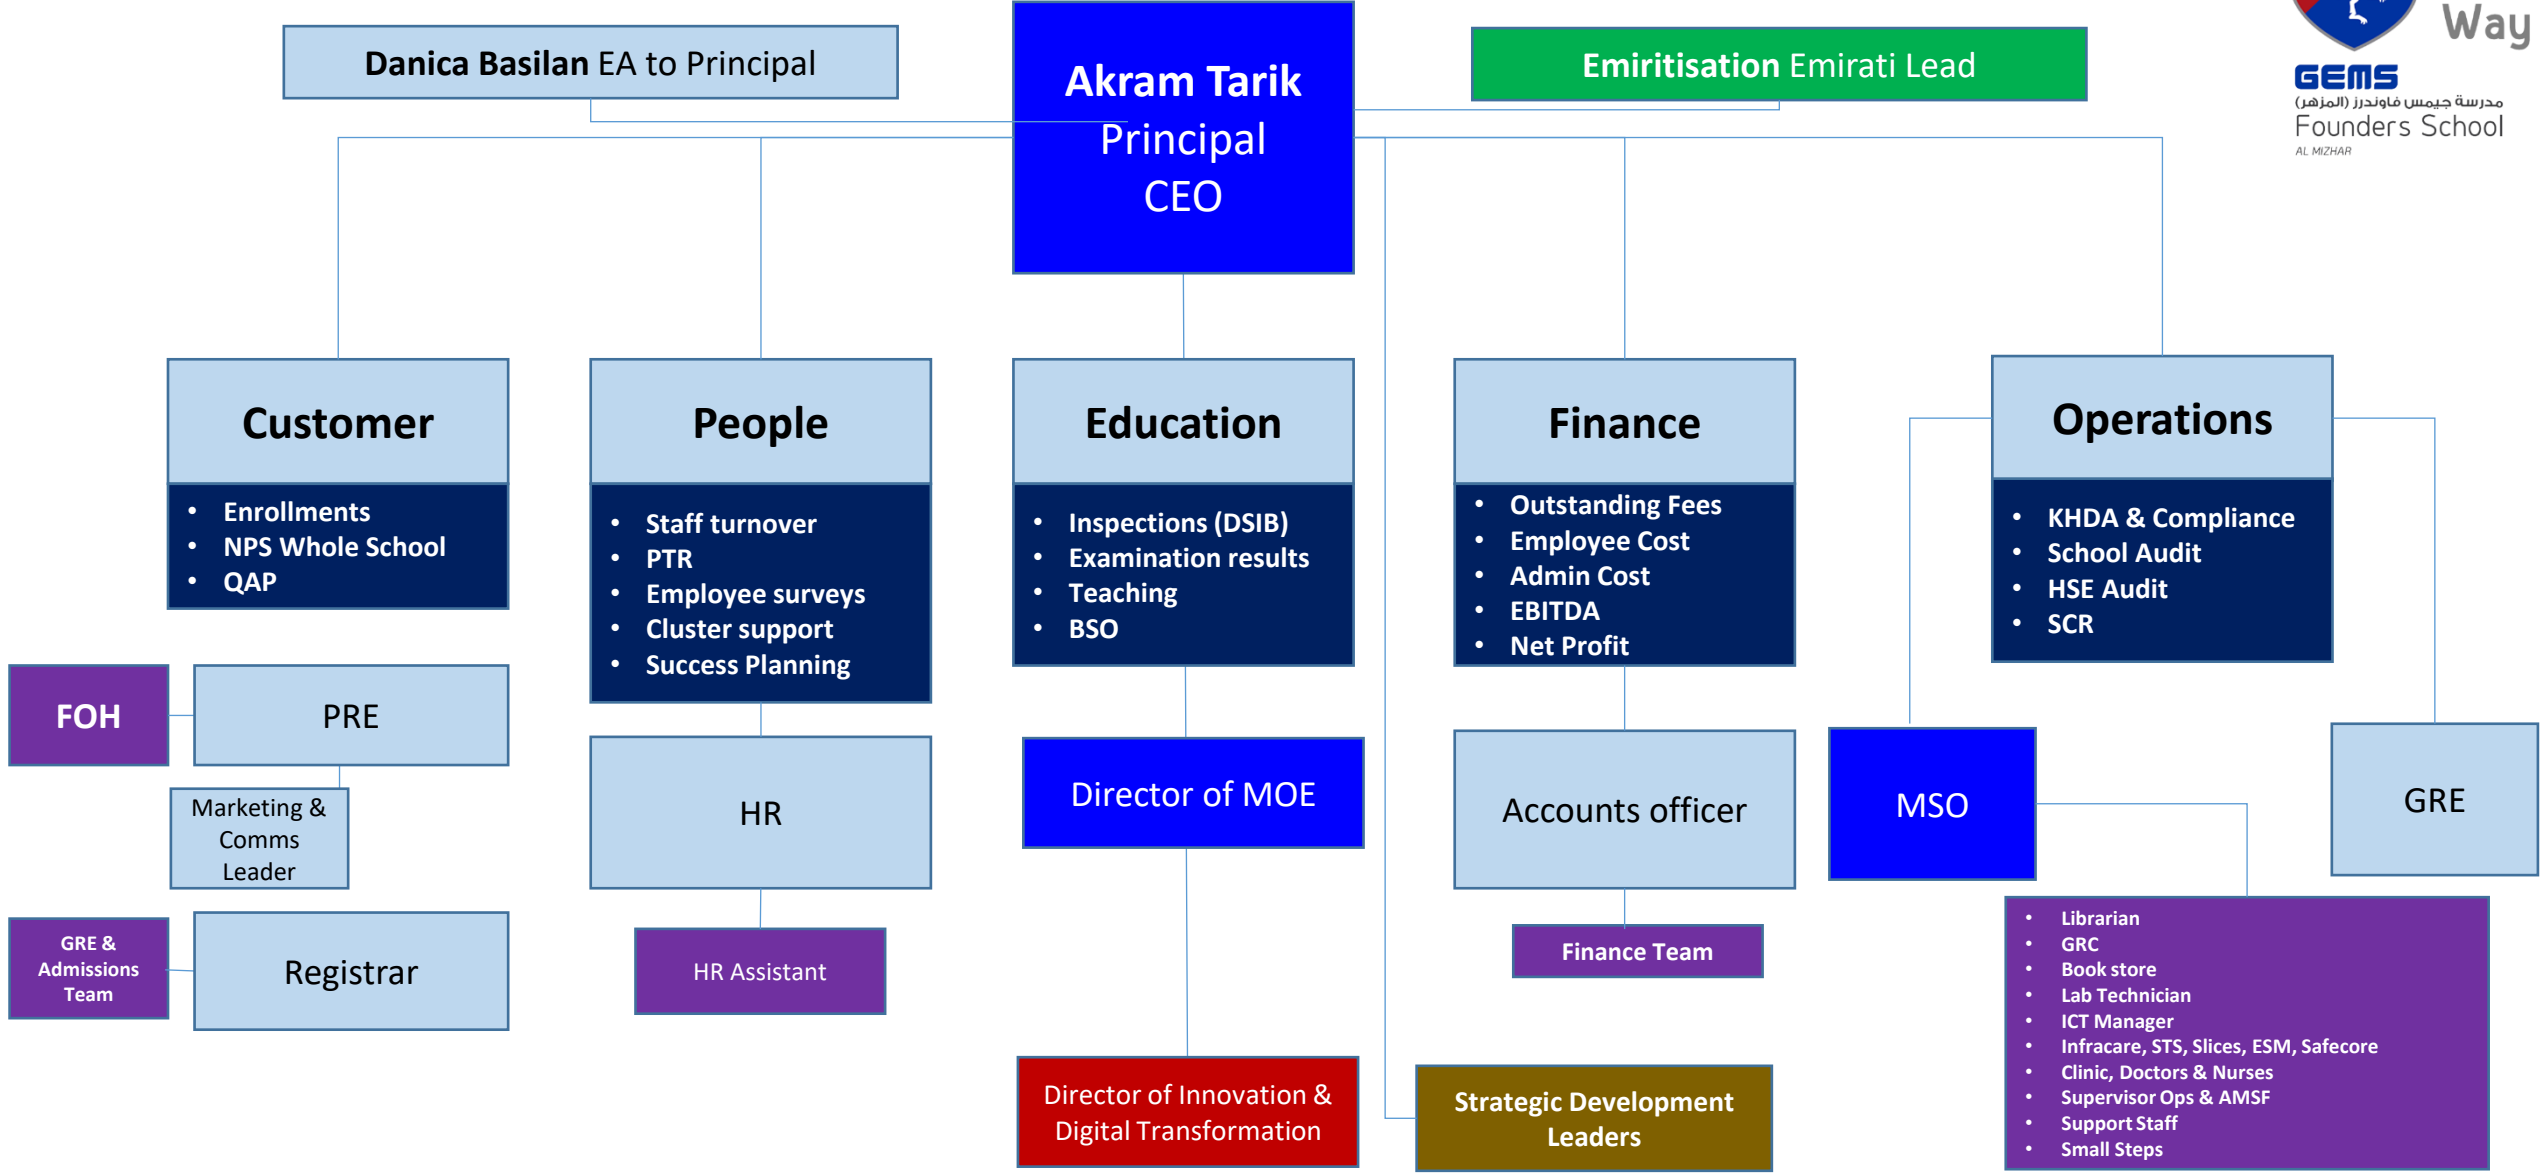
Danica Basilan EA to Principal

Akram Tarik
Principal
CEO

Emiritisation Emirati Lead

Way
GEMS
مدرسة جيمس فاوندرز (المزهر)
Founders School
AL MIZHAR

Customer
- Enrollments
- NPS Whole School
- QAP

People
- Staff turnover
- PTR
- Employee surveys
- Cluster support
- Success Planning

Education
- Inspections (DSIB)
- Examination results
- Teaching
- BSO

Finance
- Outstanding Fees
- Employee Cost
- Admin Cost
- EBITDA
- Net Profit

Operations
- KHDA & Compliance
- School Audit
- HSE Audit
- SCR

FOH

PRE

Marketing & Comms Leader

GRE & Admissions Team

Registrar

HR

HR Assistant

Director of MOE

Director of Innovation & Digital Transformation

Accounts officer

Finance Team

Strategic Development Leaders

MSO

GRE

- Librarian
- GRC
- Book store
- Lab Technician
- ICT Manager
- Infracare, STS, Slices, ESM, Safecore
- Clinic, Doctors & Nurses
- Supervisor Ops & AMSF
- Support Staff
- Small Steps